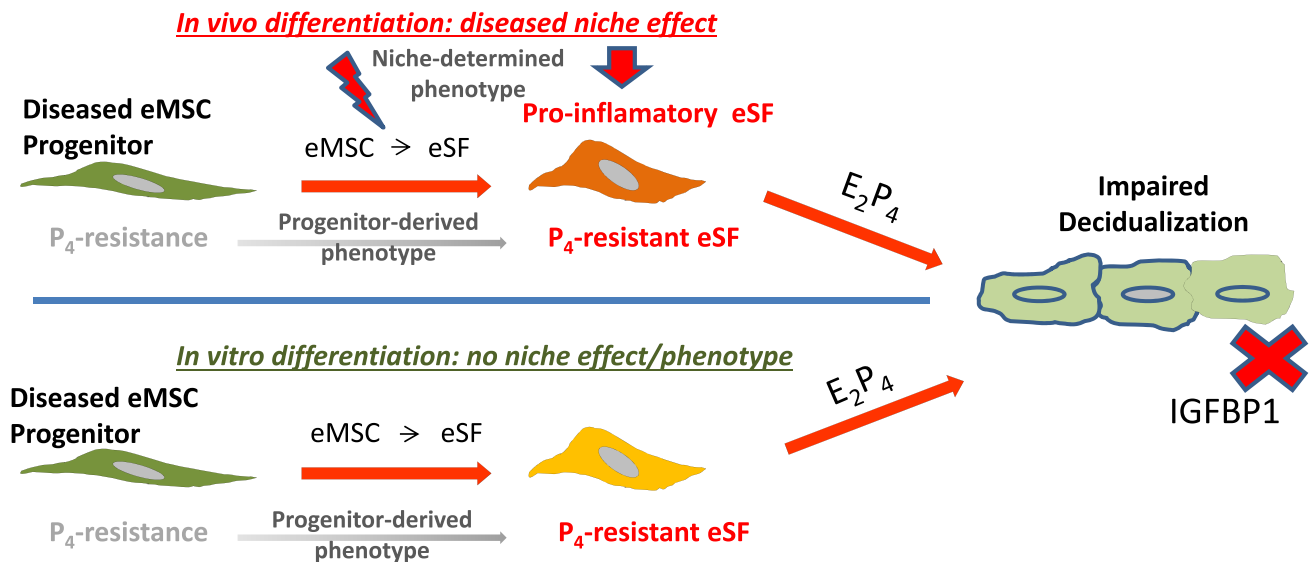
In vivo differentiation: diseased niche effect

Niche-determined phenotype

Diseased eMSC Progenitor

eMSC → eSF

Pro-inflamatory eSF

$P_4$-resistance

Progenitor-derived phenotype

$P_4$-resistant eSF

$E_2P_4$

Impaired Decidualization

In vitro differentiation: no niche effect/phenotype

Diseased eMSC Progenitor

eMSC → eSF

$P_4$-resistance

Progenitor-derived phenotype

$P_4$-resistant eSF

$E_2P_4$

IGFBP1